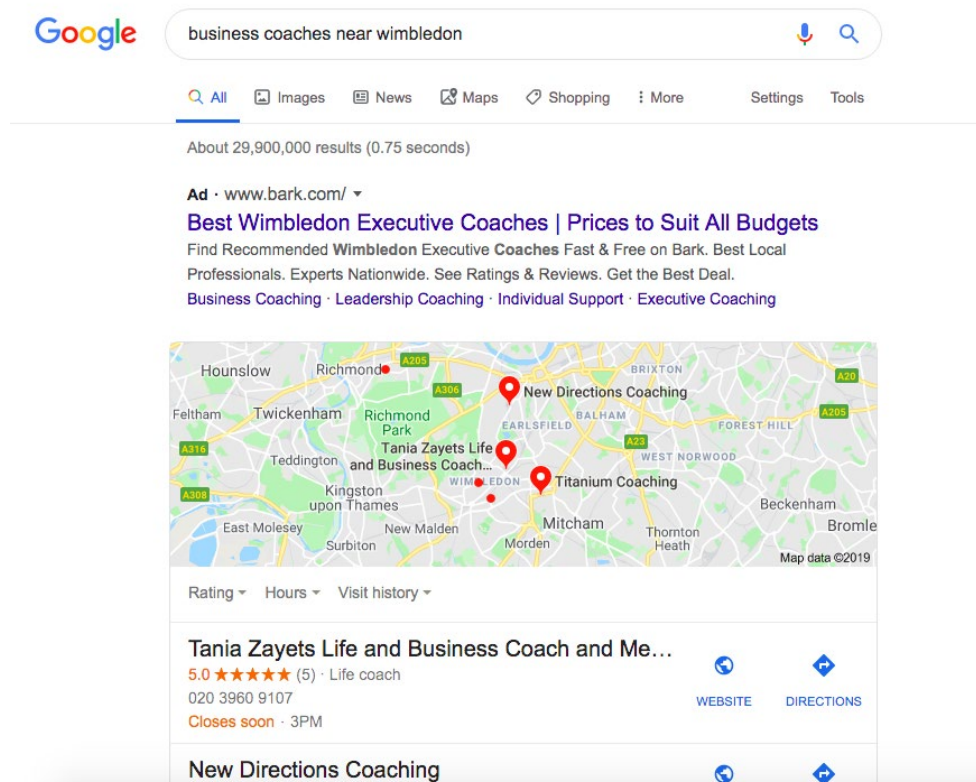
Google

business coaches near wimbledon

All Images News Maps Shopping More Settings Tools

About 29,900,000 results (0.75 seconds)

Ad · www.bark.com/

Best Wimbledon Executive Coaches | Prices to Suit All Budgets

Find Recommended **Wimbledon** Executive **Coaches** Fast & Free on Bark. Best Local Professionals. Experts Nationwide. See Ratings & Reviews. Get the Best Deal.

Business Coaching · Leadership Coaching · Individual Support · Executive Coaching

Hounslow Richmond A205 BRIXTON A20 A306 New Directions Coaching Feltham Twickenham Richmond Park BALHAM A205 EARLSFIELD FOREST HILL A316 Tania Zayets Life and Business Coach... A23 Teddington WEST NORWOOD WIMBLEDON Titanium Coaching A308 Kingston upon Thames Beckenham East Molesey New Malden Mitcham Thornton Heath Bromle Surbiton Morden Map data ©2019

Rating Hours Visit history

Tania Zayets Life and Business Coach and Me...

5.0 ★★★★★ (5) · Life coach

020 3960 9107

Closes soon · 3PM

WEBSITE DIRECTIONS

New Directions Coaching